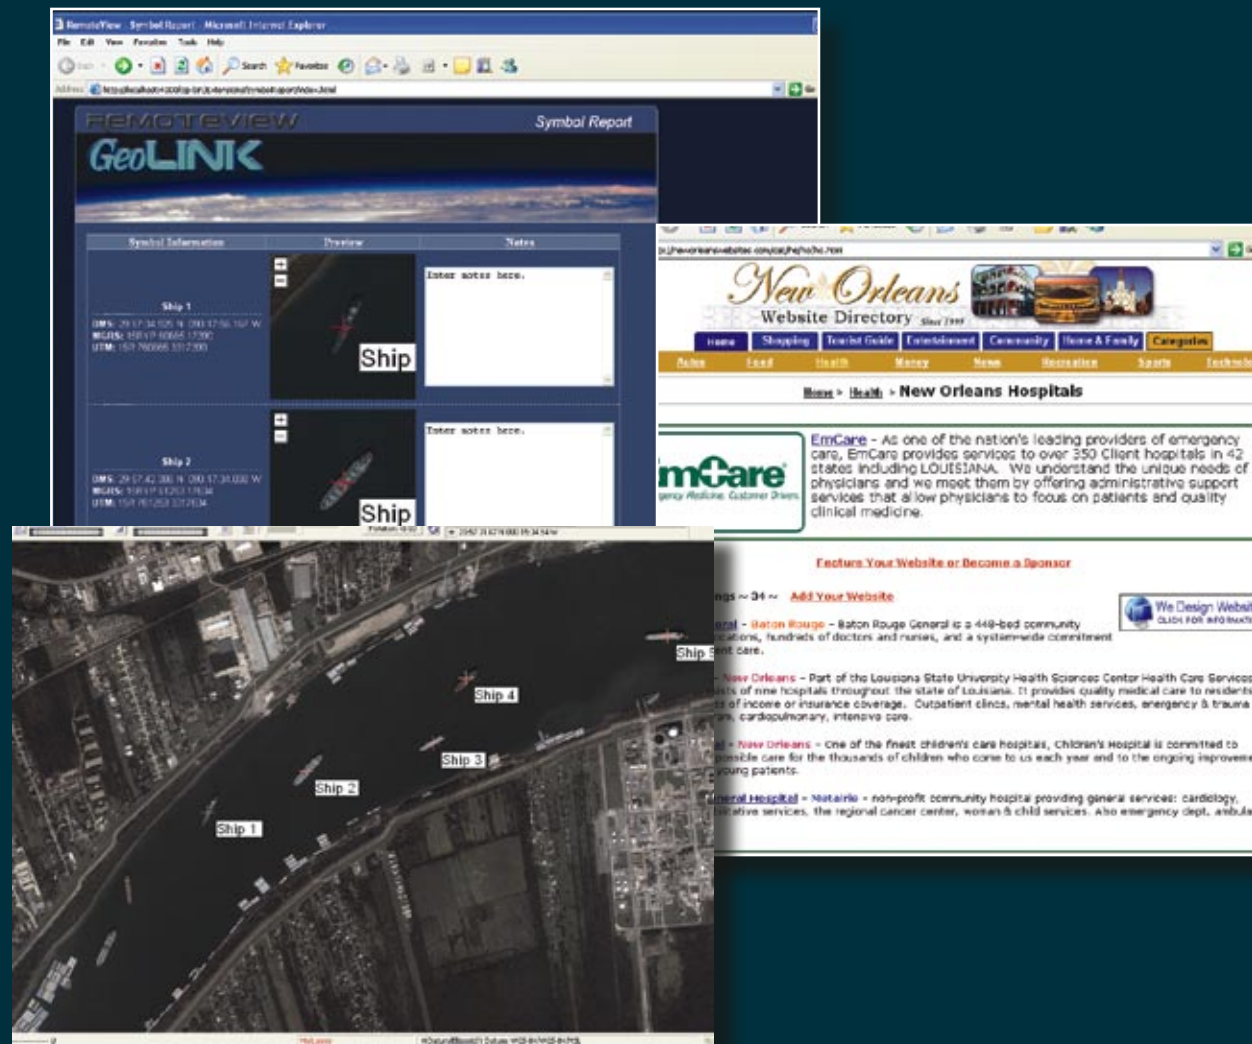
RemoteView - Symbol Report - Microsoft Internet Explorer

File Edit View Favorites Tools Help

REMOTEVIEW

Symbol Report

GeoLINK

| Symbol Information | Preview | Notes |
|---|---|---|
| Ship 1 DMS: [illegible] MGRS: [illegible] UTM: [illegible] | Ship | Enter notes here. |
| Ship 2 DMS: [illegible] MGRS: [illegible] UTM: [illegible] | Ship | Enter notes here. |

New Orleans Website Directory

Home | Shopping | Tourist Guide | Entertainment | Community | Home & Family | Categories

Autos | Food | Health | Money | News | Recreation | Sports | Technology

Home > Health > New Orleans Hospitals

EmCare

EmCare - As one of the nation's leading providers of emergency care, EmCare provides services to over 350 Client hospitals in 42 states including LOUISIANA. We understand the unique needs of physicians and we meet them by offering administrative support services that allow physicians to focus on patients and quality clinical medicine.

Feature Your Website or Become a Sponsor

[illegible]ngs ~ 34 ~ Add Your Website

We Design Websites

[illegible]eral - Baton Rouge - Baton Rouge General is a 448-bed community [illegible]ocations, hundreds of doctors and nurses, and a system-wide commitment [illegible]ent care.

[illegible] - New Orleans - Part of the Louisiana State University Health Sciences Center Health Care Services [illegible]ists of nine hospitals throughout the state of Louisiana. It provides quality medical care to residents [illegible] of income or insurance coverage. Outpatient clinics, mental health services, emergency & trauma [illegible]re, cardiopulmonary, intensive care.

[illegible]al - New Orleans - One of the finest children's care hospitals, Children's Hospital is committed to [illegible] possible care for the thousands of children who come to us each year and to the ongoing improvement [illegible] young patients.

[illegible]neral Hospital - Metairie - non-profit community hospital providing general services: cardiology, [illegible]rative services, the regional cancer center, woman & child services. Also emergency dept, ambula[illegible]

Ship 5

Ship 4

Ship 3

Ship 2

Ship 1